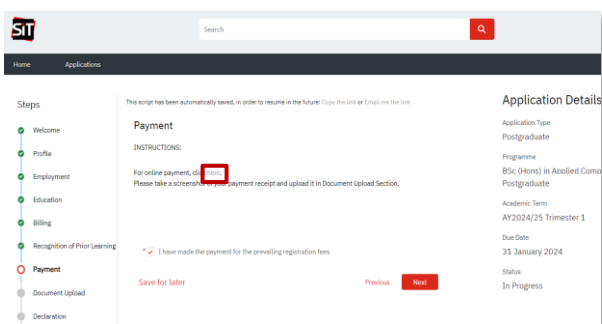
SIT

Search

Home Applications

Steps

Welcome

Profile

Employment

Education

Billing

Recognition of Prior Learning

Payment

Document Upload

Declaration

This script has been automatically saved, in order to resume in the future: Copy the link or Email me the link

Payment

INSTRUCTIONS:

For online payment, cli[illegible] here.

Please take a screensh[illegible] payment receipt and upload it in Document Upload Section.

I have made the payment for the prevailing registration fees

Save for later

Previous

Next

Application Details

Application Type
Postgraduate

Programme
BSc (Hons) in Applied Comp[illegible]
Postgraduate

Academic Term
AY2024/25 Trimester 1

Due Date
31 January 2024

Status
In Progress